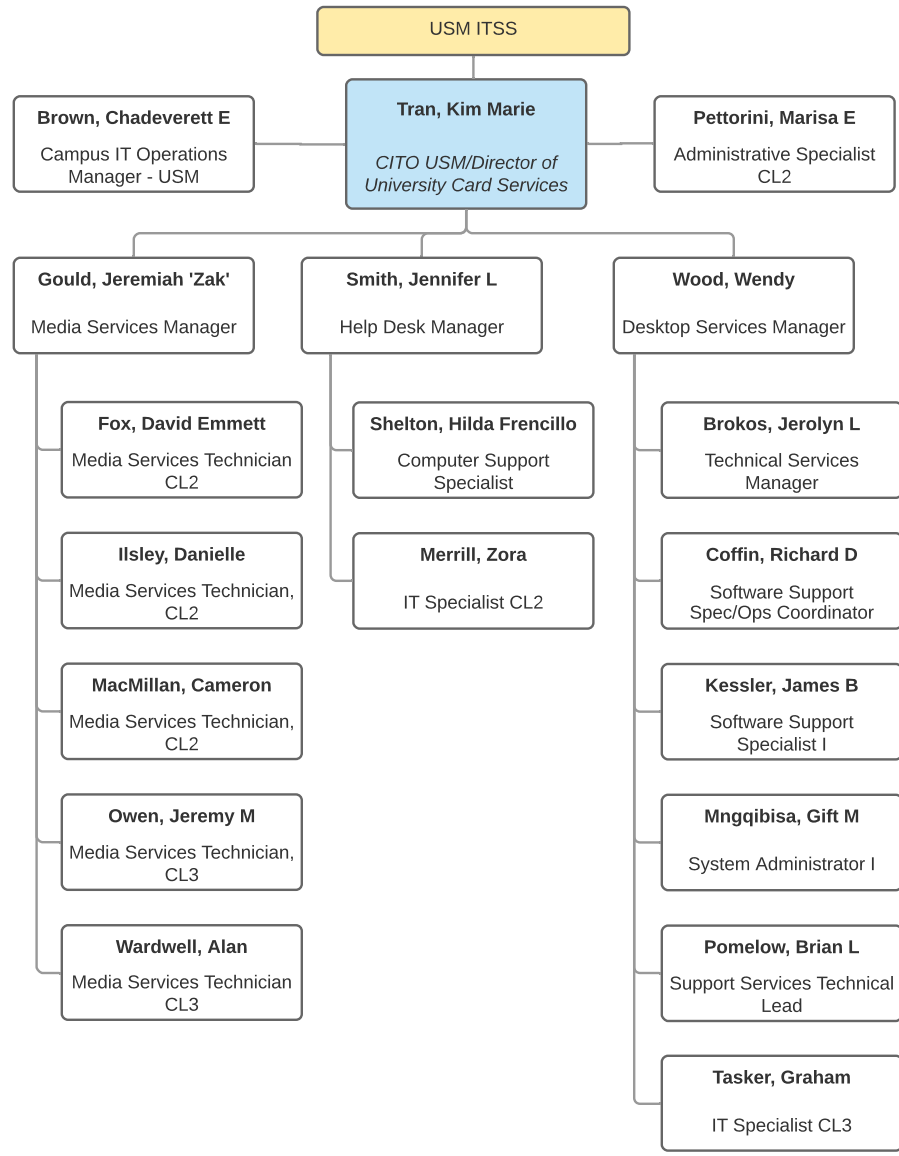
USM ITSS

Brown, Chadeverett E

Campus IT Operations Manager - USM

Tran, Kim Marie

CITO USM/Director of University Card Services

Pettorini, Marisa E

Administrative Specialist CL2

Gould, Jeremiah 'Zak'

Media Services Manager

Smith, Jennifer L

Help Desk Manager

Wood, Wendy

Desktop Services Manager

Fox, David Emmett

Media Services Technician CL2

Ilsley, Danielle

Media Services Technician, CL2

MacMillan, Cameron

Media Services Technician, CL2

Owen, Jeremy M

Media Services Technician, CL3

Wardwell, Alan

Media Services Technician CL3

Shelton, Hilda Frencillo

Computer Support Specialist

Merrill, Zora

IT Specialist CL2

Brokos, Jerolyn L

Technical Services Manager

Coffin, Richard D

Software Support Spec/Ops Coordinator

Kessler, James B

Software Support Specialist I

Mngqibisa, Gift M

System Administrator I

Pomelow, Brian L

Support Services Technical Lead

Tasker, Graham

IT Specialist CL3